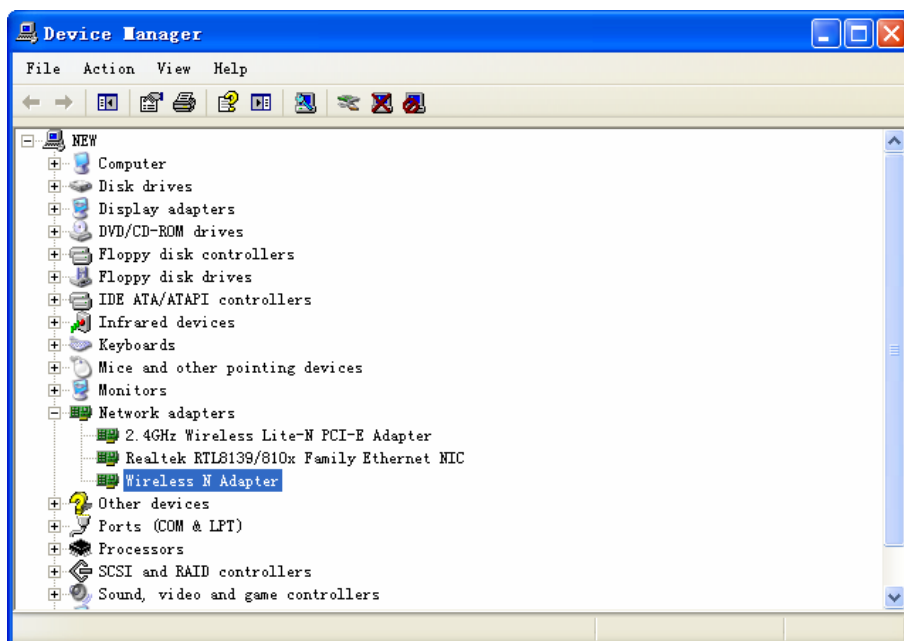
Device Manager

File Action View Help

NEW
Computer
Disk drives
Display adapters
DVD/CD-ROM drives
Floppy disk controllers
Floppy disk drives
IDE ATA/ATAPI controllers
Infrared devices
Keyboards
Mice and other pointing devices
Monitors
Network adapters
2.4GHz Wireless Lite-N PCI-E Adapter
Realtek RTL8139/810x Family Ethernet NIC
Wireless N Adapter
Other devices
Ports (COM & LPT)
Processors
SCSI and RAID controllers
Sound, video and game controllers